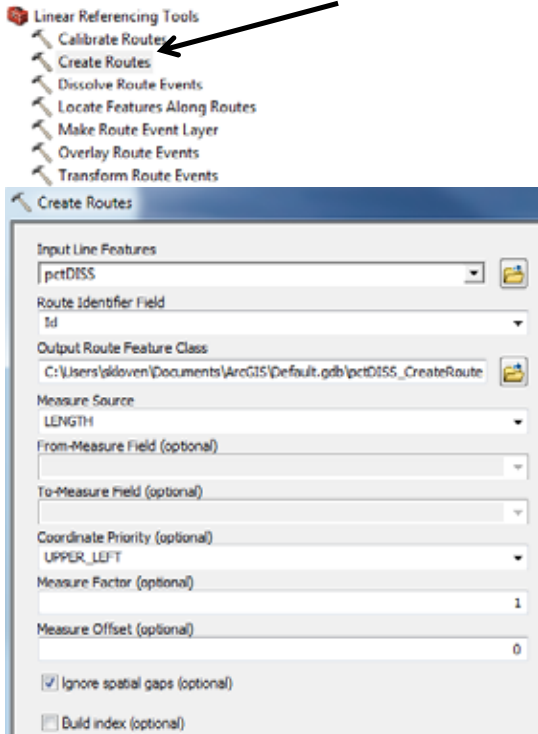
Linear Referencing Tools
Calibrate Routes
Create Routes
Dissolve Route Events
Locate Features Along Routes
Make Route Event Layer
Overlay Route Events
Transform Route Events

Create Routes

Input Line Features
pctDISS
Route Identifier Field
Id
Output Route Feature Class
C:\Users\skloven\Documents\ArcGIS\Default.gdb\pctDISS_CreateRoute
Measure Source
LENGTH
From-Measure Field (optional)
To-Measure Field (optional)
Coordinate Priority (optional)
UPPER_LEFT
Measure Factor (optional)
1
Measure Offset (optional)
0
Ignore spatial gaps (optional)
Build index (optional)